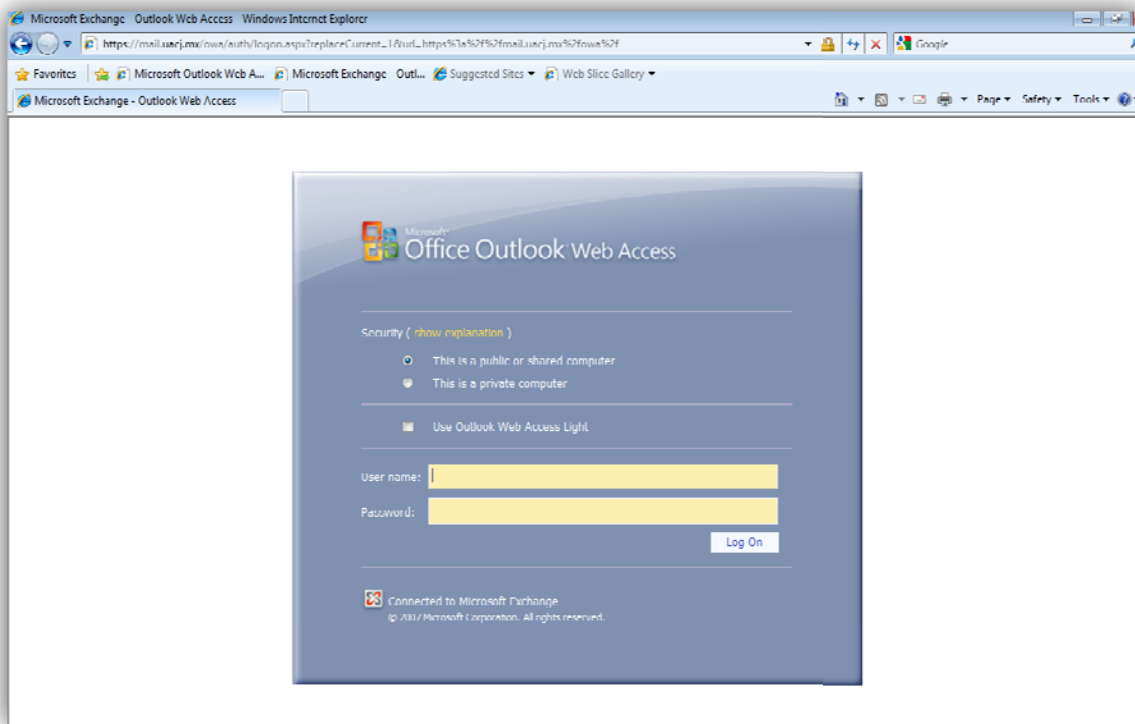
Microsoft Exchange Outlook Web Access Windows Internet Explorer

https://mail.uacj.mx/owa/auth/logon.aspx?replaceCurrent=1&url=https%3a%2f%2fmail.uacj.mx%2fowa%2f

Google

Favorites | Microsoft Outlook Web A... Microsoft Exchange Outl... Suggested Sites ▾ Web Slice Gallery ▾

Microsoft Exchange - Outlook Web Access

Page ▾ Safety ▾ Tools ▾

Microsoft
Office Outlook Web Access

Security ( show explanation )

This is a public or shared computer

This is a private computer

Use Outlook Web Access Light

User name:

Password:

Log On

Connected to Microsoft Exchange

© 2007 Microsoft Corporation. All rights reserved.